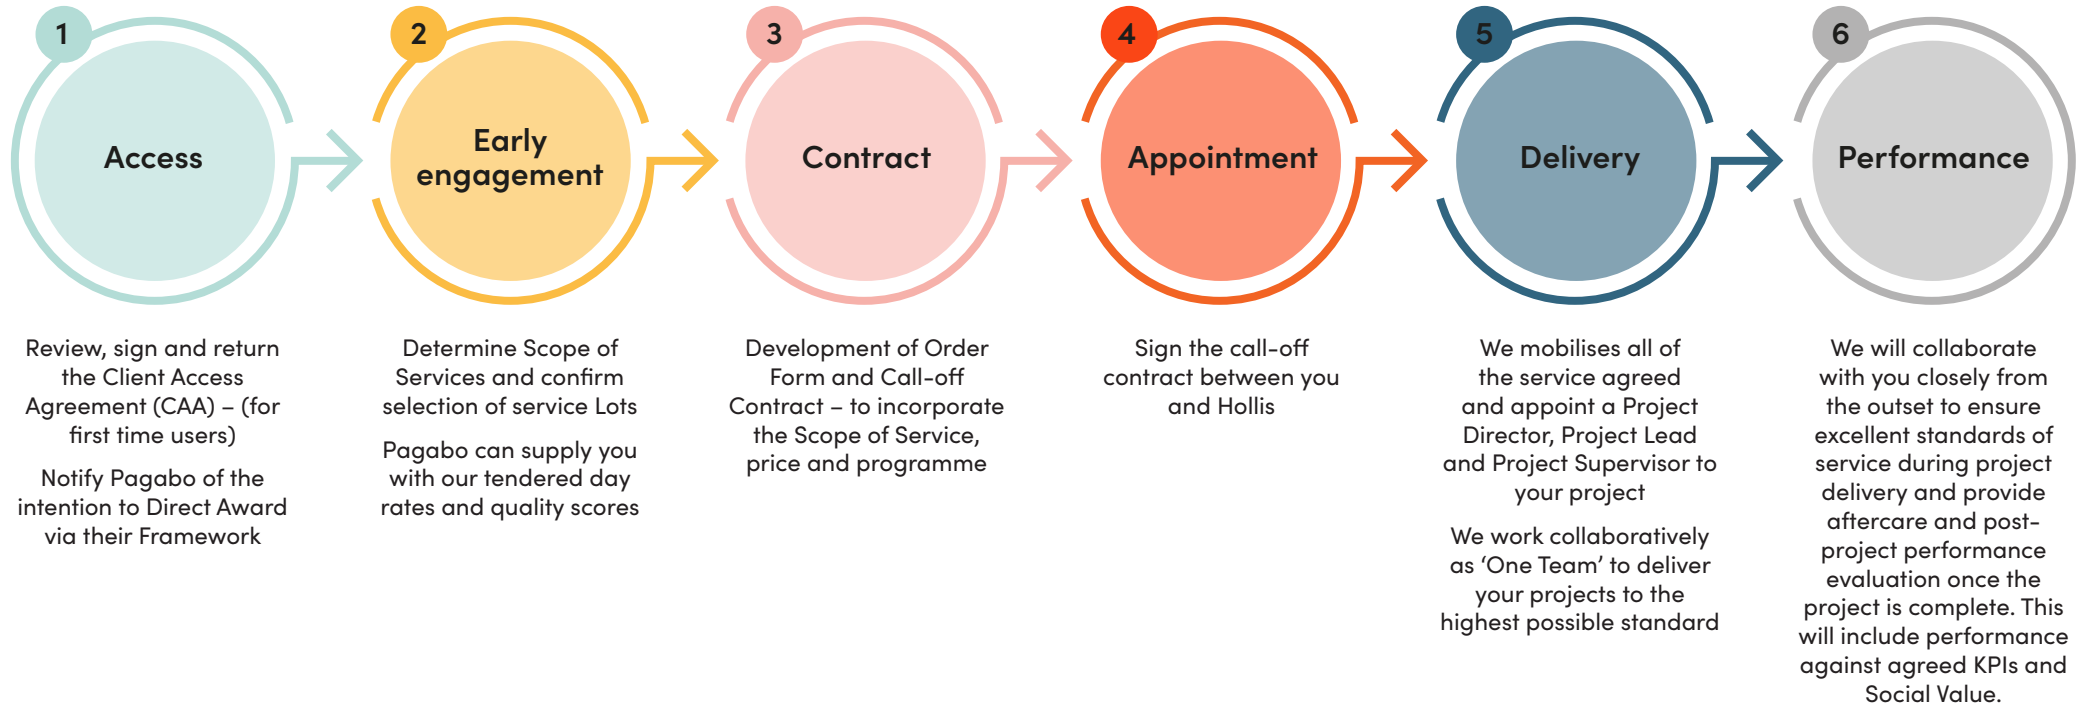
1
Access

2
Early engagement

3
Contract

4
Appointment

5
Delivery

6
Performance

Review, sign and return the Client Access Agreement (CAA) – (for first time users)

Notify Pagabo of the intention to Direct Award via their Framework

Determine Scope of Services and confirm selection of service Lots

Pagabo can supply you with our tendered day rates and quality scores

Development of Order Form and Call-off Contract – to incorporate the Scope of Service, price and programme

Sign the call-off contract between you and Hollis

We mobilises all of the service agreed and appoint a Project Director, Project Lead and Project Supervisor to your project

We work collaboratively as 'One Team' to deliver your projects to the highest possible standard

We will collaborate with you closely from the outset to ensure excellent standards of service during project delivery and provide aftercare and post-project performance evaluation once the project is complete. This will include performance against agreed KPIs and Social Value.